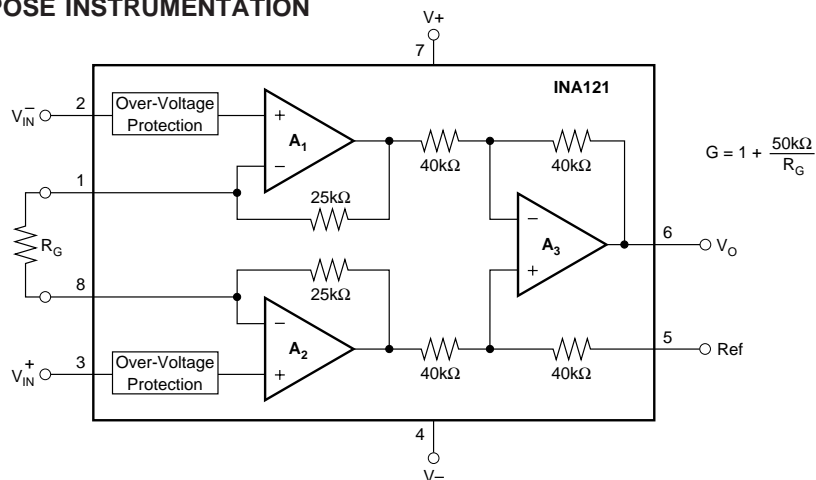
POSE INSTRUMENTATION

V+
7

INA121

$V_{IN}^{-}$ 2 Over-Voltage Protection

+
$A_1$
−

40kΩ 40kΩ

$G = 1 + \frac{50k\Omega}{R_G}$

1

25kΩ

$R_G$

−
$A_3$
+

6 $V_O$

8

25kΩ

−
$A_2$
+

$V_{IN}^{+}$ 3 Over-Voltage Protection

40kΩ 40kΩ

5 Ref

4
V−